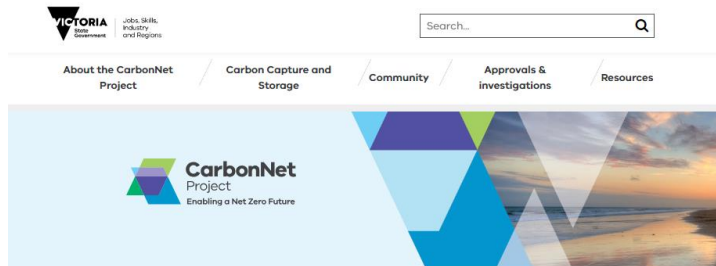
VICTORIA
State Government

Jobs, Skills, Industry and Regions

Search...

About the CarbonNet Project

Carbon Capture and Storage

Community

Approvals & investigations

Resources

CarbonNet
Project
Enabling a Net Zero Future